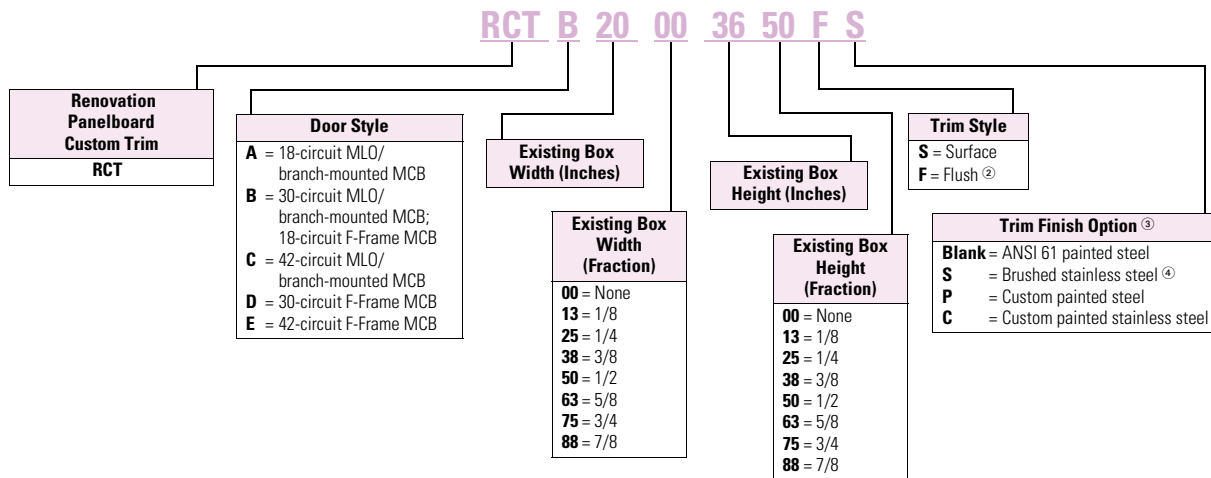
RCT B 20 00 36 50 F S

Renovation Panelboard Custom Trim
RCT

Door Style
A = 18-circuit MLO/ branch-mounted MCB
B = 30-circuit MLO/ branch-mounted MCB; 18-circuit F-Frame MCB
C = 42-circuit MLO/ branch-mounted MCB
D = 30-circuit F-Frame MCB
E = 42-circuit F-Frame MCB

Existing Box Width (Inches)

Existing Box Width (Fraction)
00 = None
13 = 1/8
25 = 1/4
38 = 3/8
50 = 1/2
63 = 5/8
75 = 3/4
88 = 7/8

Existing Box Height (Inches)

Existing Box Height (Fraction)
00 = None
13 = 1/8
25 = 1/4
38 = 3/8
50 = 1/2
63 = 5/8
75 = 3/4
88 = 7/8

Trim Style
S = Surface
F = Flush ②

Trim Finish Option ③
Blank = ANSI 61 painted steel
S = Brushed stainless steel ④
P = Custom painted steel
C = Custom painted stainless steel